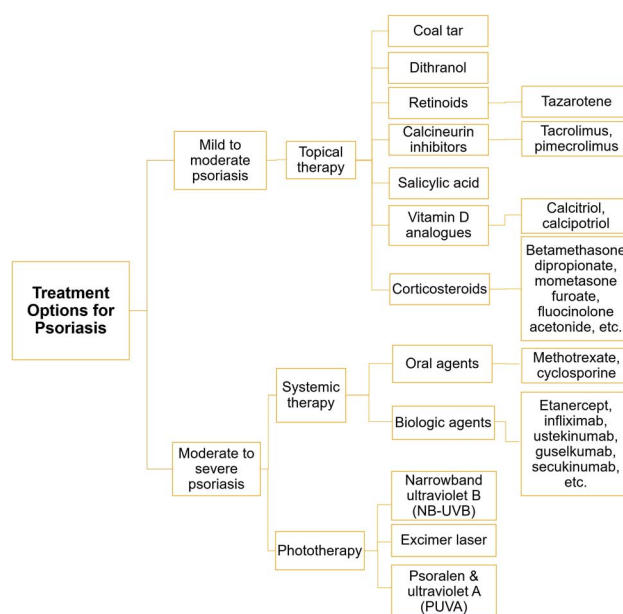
Treatment Options for Psoriasis

Mild to moderate psoriasis

Topical therapy

Coal tar

Dithranol

Retinoids

Tazarotene

Calcineurin inhibitors

Tacrolimus, pimecrolimus

Salicylic acid

Vitamin D analogues

Calcitriol, calcipotriol

Corticosteroids

Betamethasone dipropionate, mometasone furoate, fluocinolone acetonide, etc.

Moderate to severe psoriasis

Systemic therapy

Oral agents

Methotrexate, cyclosporine

Biologic agents

Etanercept, infliximab, ustekinumab, guselkumab, secukinumab, etc.

Phototherapy

Narrowband ultraviolet B (NB-UVB)

Excimer laser

Psoralen & ultraviolet A (PUVA)